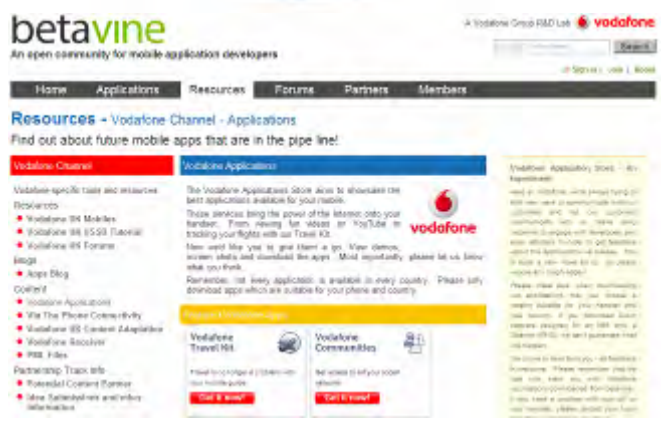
betavine

An open community for mobile application developers

A Vodafone Group R&D Lab vodafone

Search

Sign in | Join | Home

Home Applications Resources Forums Partners Members

Resources - Vodafone Channel - Applications

Find out about future mobile apps that are in the pipe line!

Vodafone Channel

Vodafone-specific tools and resources

Resources

Vodafone 360 Mobiles

Vodafone 360 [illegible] Tutorial

Vodafone 360 Forums

Blogs

Apps Blog

Content

Vodafone Applications

Via The Phone Connectivity

Vodafone 360 Content Adaptation

Vodafone Receiver

PRE Files

Partnership Track Info

Potential Content Partner

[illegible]

Vodafone Applications

The Vodafone Applications Store aims to showcase the best applications available for your mobile.

These services bring the power of the internet onto your handset. From viewing fun videos on YouTube to tracking your flights with our Travel Kit.

Now we'd like you to give them a go. View demos, screen shots and download the apps. Most importantly, please let us know what you think.

Remember, not every application is available in every country. Please only download apps which are suitable for your phone and country.

vodafone

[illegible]

Vodafone Travel Kit

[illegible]

Get it now!

Vodafone Communities

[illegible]

Get it now!

Vodafone Applications Store - An Experiment

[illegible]